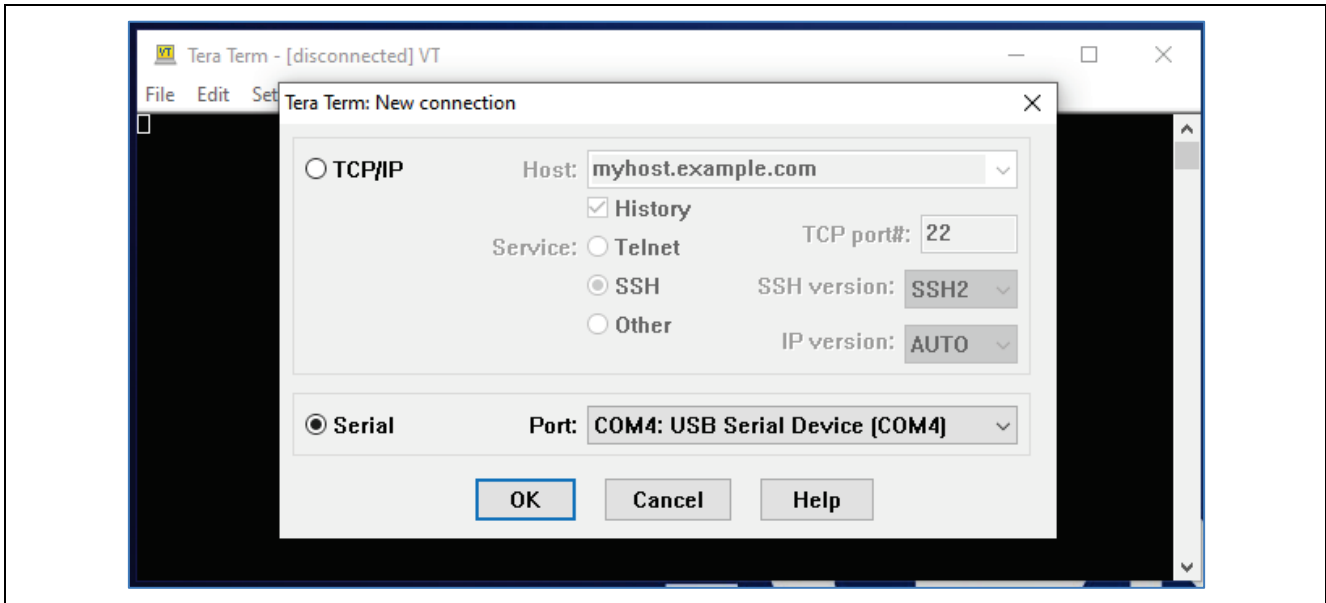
VT Tera Term - [disconnected] VT

File Edit Set

Tera Term: New connection

TCP/IP

Host: myhost.example.com

History

Service: Telnet

TCP port#: 22

SSH

SSH version: SSH2

Other

IP version: AUTO

Serial

Port: COM4: USB Serial Device (COM4)

OK

Cancel

Help